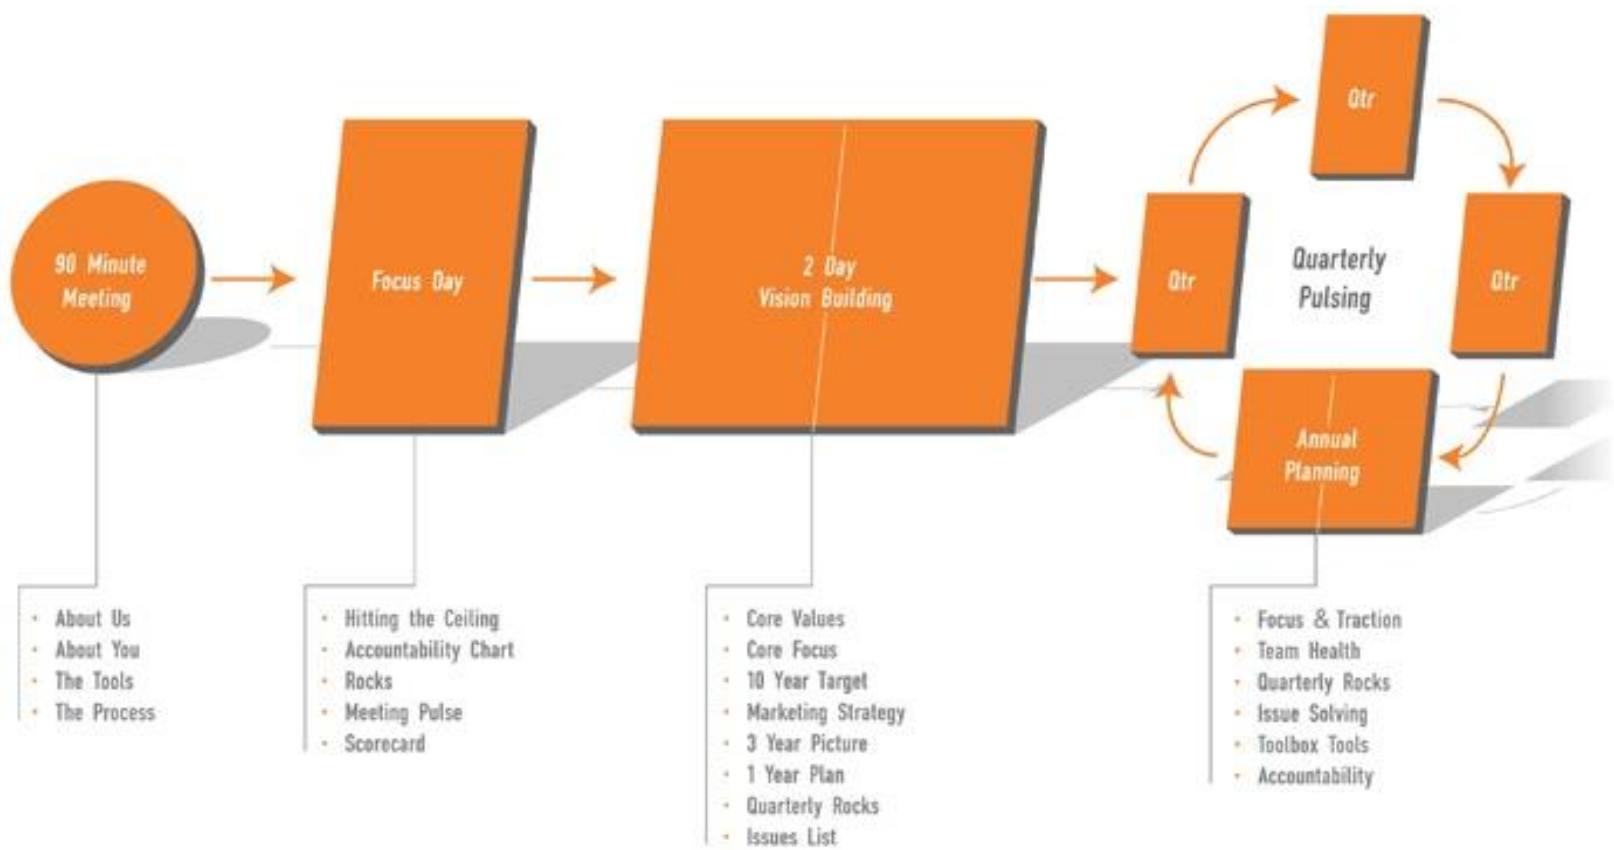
90 Minute Meeting

Focus Day

2 Day Vision Building

Qtr

Qtr

Quarterly Pulsing

Qtr

Annual Planning

- About Us
- About You
- The Tools
- The Process

- Hitting the Ceiling
- Accountability Chart
- Rocks
- Meeting Pulse
- Scorecard

- Core Values
- Core Focus
- 10 Year Target
- Marketing Strategy
- 3 Year Picture
- 1 Year Plan
- Quarterly Rocks
- Issues List

- Focus & Traction
- Team Health
- Quarterly Rocks
- Issue Solving
- Toolbox Tools
- Accountability